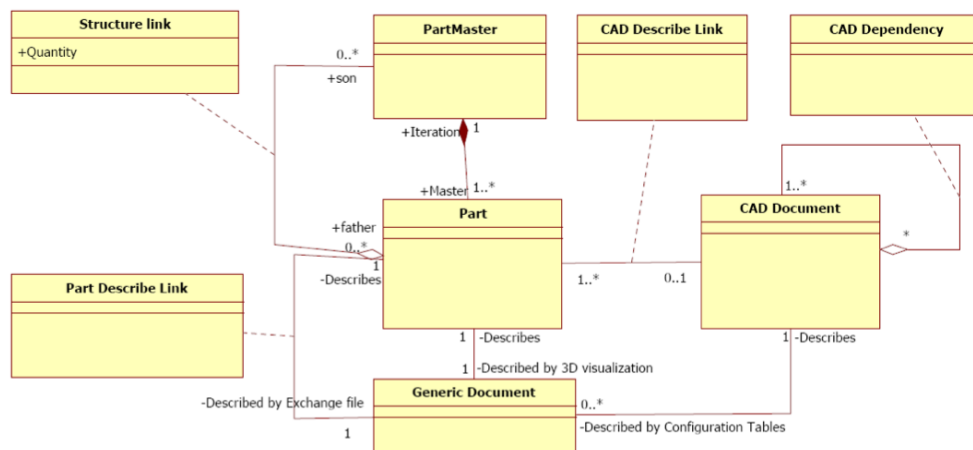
Structure link

+Quantity

PartMaster

CAD Describe Link

CAD Dependency

0..*

+son

+Iteration

1

+Master

1..*

1..*

Part

CAD Document

+father

0..*

*

1

-Describes

Part Describe Link

1..*

0..1

1

-Describes

1

-Describes

1

-Described by 3D visualization

Generic Document

-Described by Exchange file

0..*

1

-Described by Configuration Tables